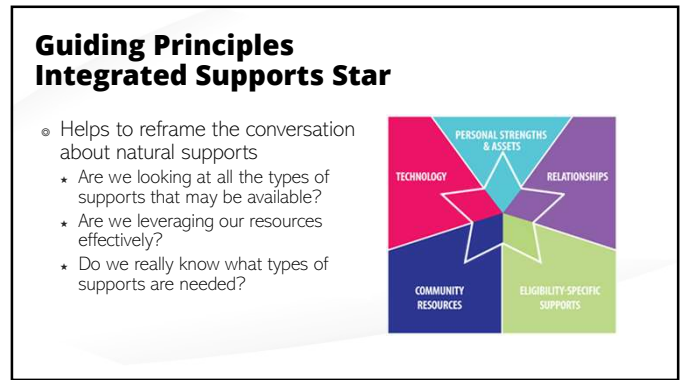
Guiding Principles
Integrated Supports Star

Helps to reframe the conversation about natural supports

Are we looking at all the types of supports that may be available?

Are we leveraging our resources effectively?

Do we really know what types of supports are needed?

PERSONAL STRENGTHS & ASSETS

TECHNOLOGY

RELATIONSHIPS

COMMUNITY RESOURCES

ELIGIBILITY-SPECIFIC SUPPORTS